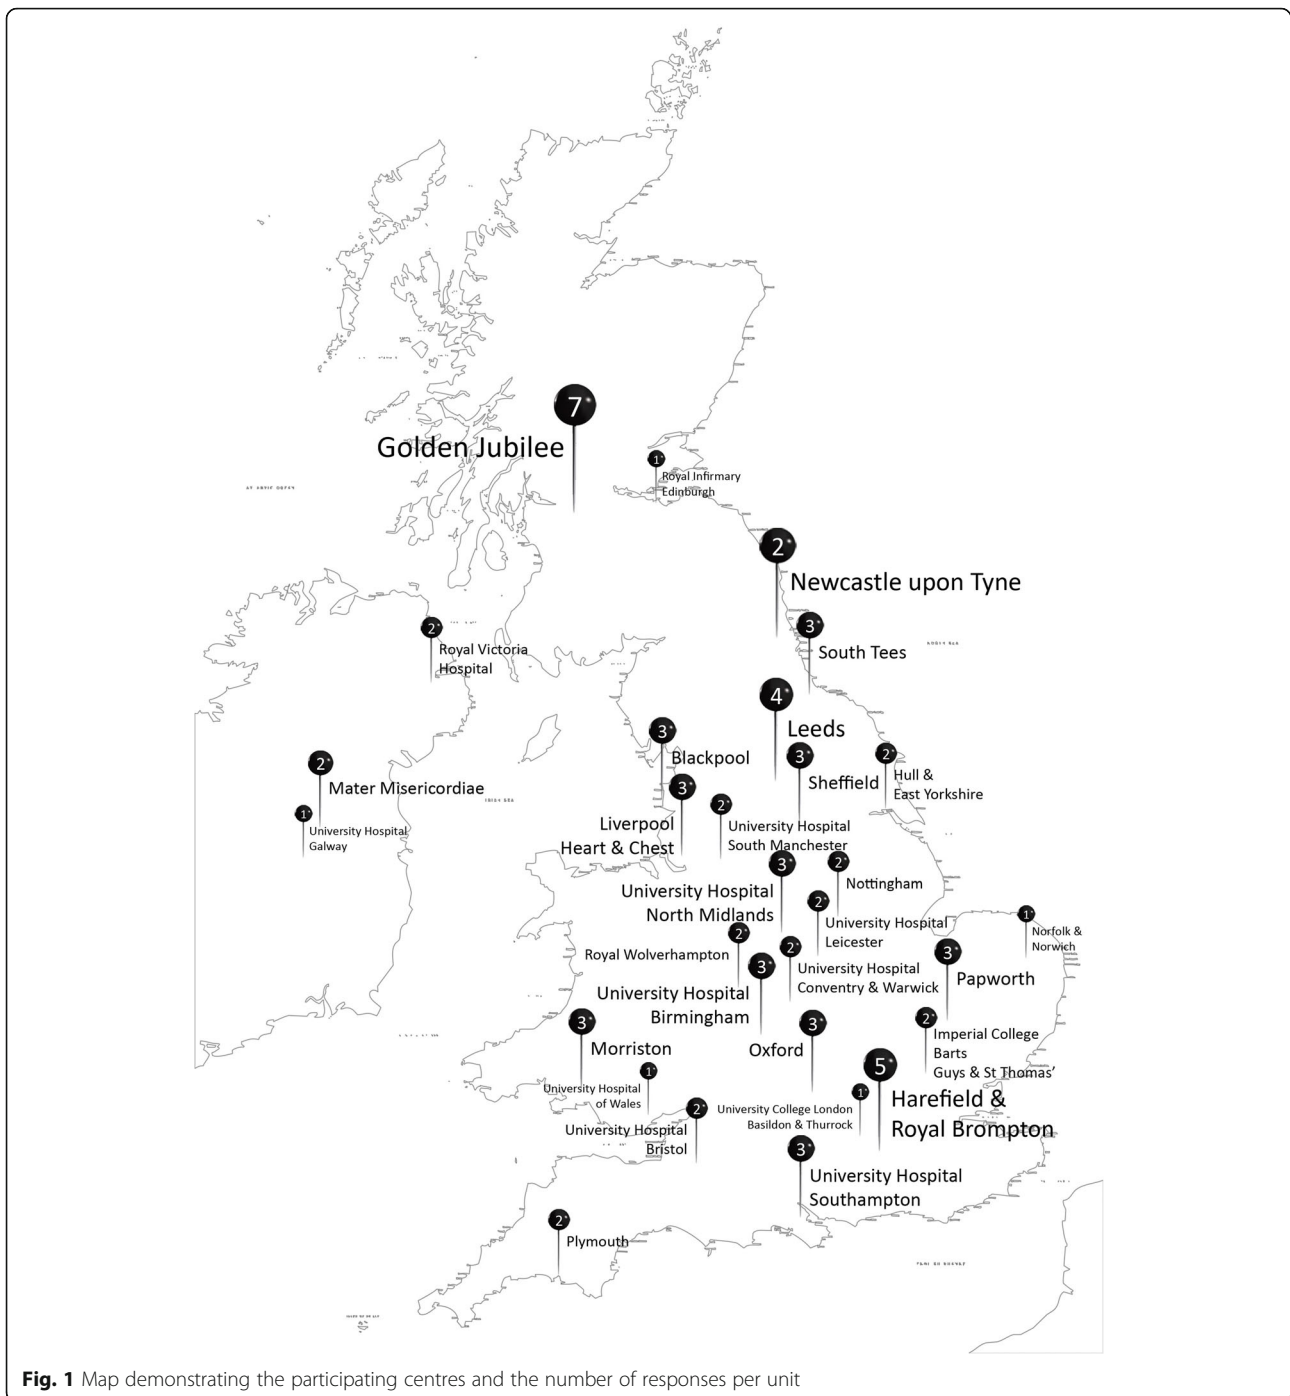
7
Golden Jubilee

1
Royal Infirmary
Edinburgh

2
Newcastle upon Tyne

2
Royal Victoria
Hospital

3
South Tees

4
Leeds

3
Blackpool

3
Sheffield

2
Hull &
East Yorkshire

2
Mater Misericordiae

1
University Hospital
Galway

3
Liverpool
Heart & Chest

2
University Hospital
South Manchester

3
University Hospital
North Midlands

2
Nottingham

2
University Hospital
Leicester

1
Norfolk &
Norwich

2
Royal Wolverhampton

2
University Hospital
Conventry & Warwick

3
University Hospital
Birmingham

3
Papworth

2
Imperial College
Barts
Guys & St Thomas'

3
Morriston

3
Oxford

1
University Hospital
of Wales

5
Harefield &
Royal Brompton

1
University College London
Basildon & Thurrock

2
University Hospital
Bristol

3
University Hospital
Southampton

2
Plymouth

**Fig. 1** Map demonstrating the participating centres and the number of responses per unit